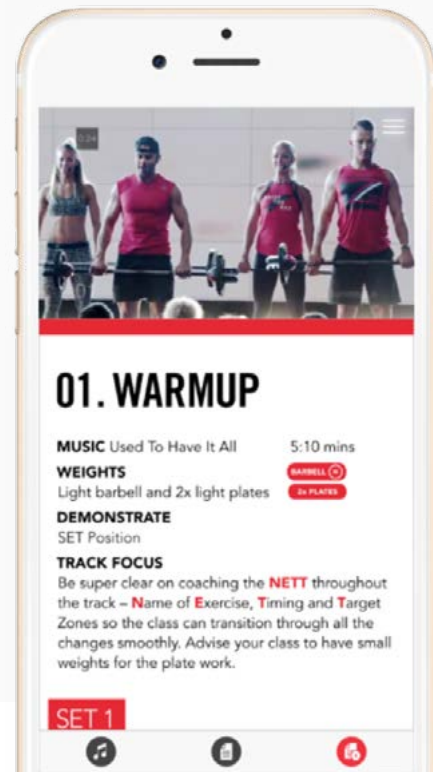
5:24

01. WARMUP

MUSIC Used To Have It All 5:10 mins

WEIGHTS
Light barbell and 2x light plates

BARBELL

2x PLATES

DEMONSTRATE
SET Position

TRACK FOCUS
Be super clear on coaching the NETT throughout the track – Name of Exercise, Timing and Target Zones so the class can transition through all the changes smoothly. Advise your class to have small weights for the plate work.

SET 1